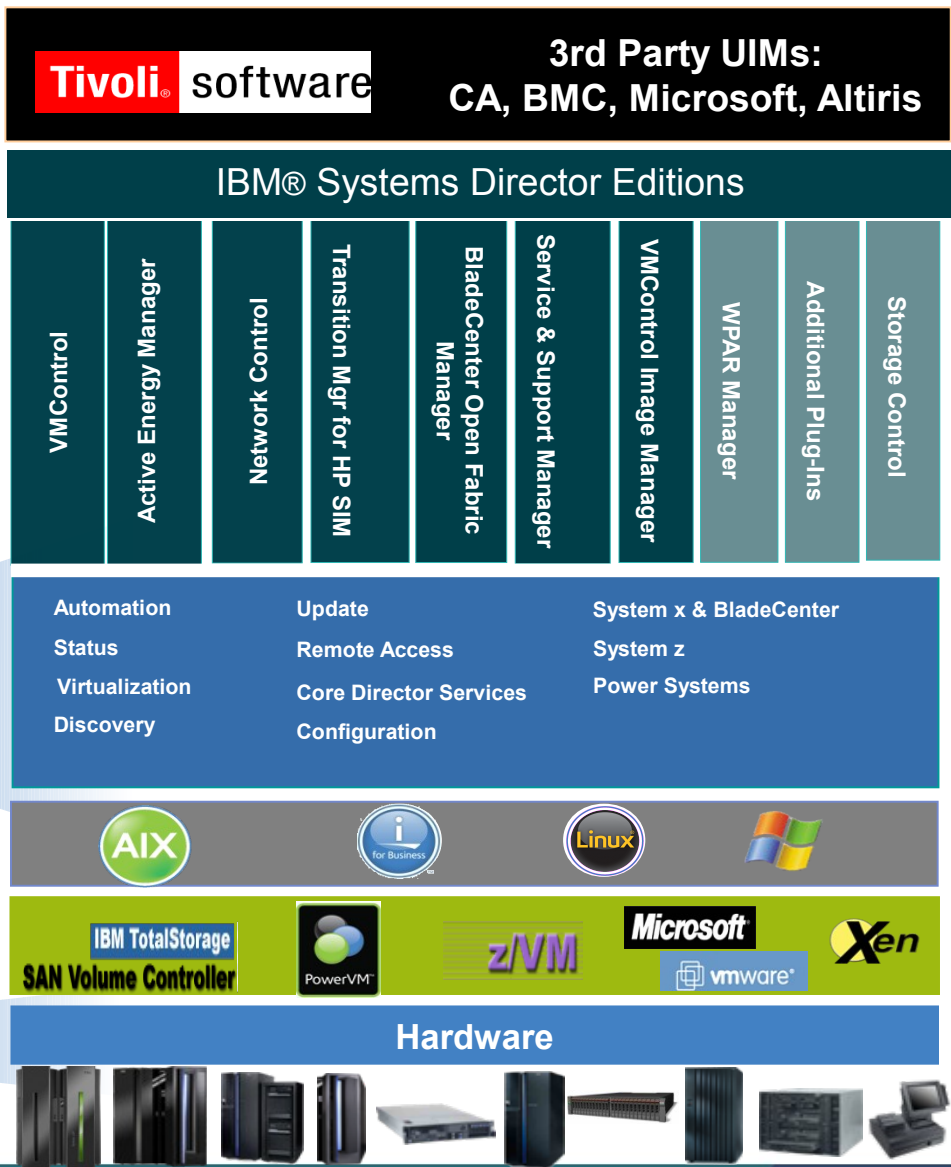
Tivoli® software

3rd Party UIMs: CA, BMC, Microsoft, Altiris

IBM® Systems Director Editions

VMControl

Active Energy Manager

Network Control

Transition Mgr for HP SIM

BladeCenter Open Fabric Manager

Service & Support Manager

VMControl Image Manager

WPAR Manager

Additional Plug-Ins

Storage Control

Automation
Status
Virtualization
Discovery

Update
Remote Access
Core Director Services
Configuration

System x & BladeCenter
System z
Power Systems

AIX

i for Business

Linux

IBM TotalStorage
SAN Volume Controller

PowerVM™

z/VM

Microsoft

vmware®

Xen

Hardware